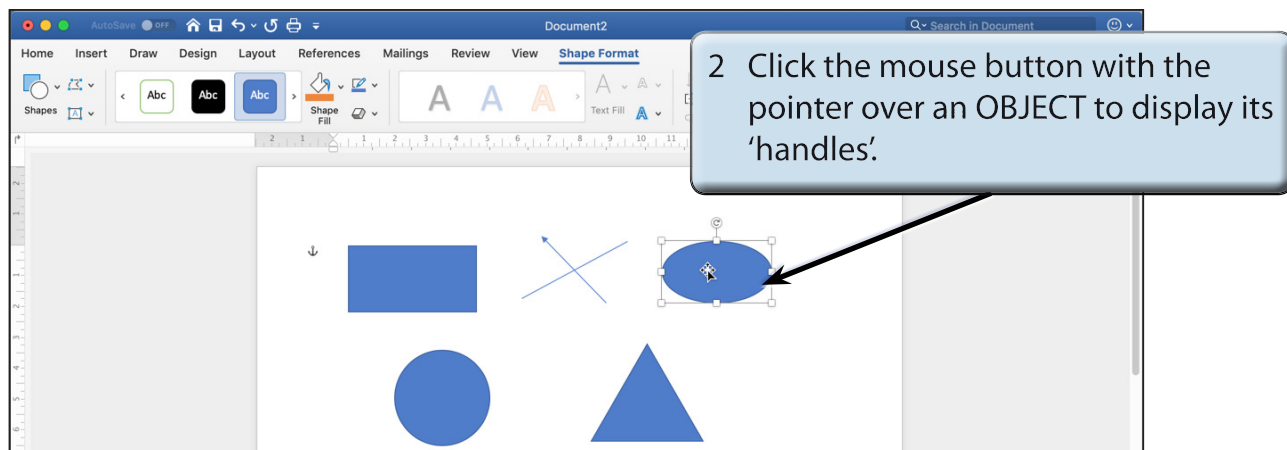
AutoSave OFF

Document2

Search in Document

Home Insert Draw Design Layout References Mailings Review View Shape Format

Shapes

Abc Abc Abc

Shape Fill

A A A

Text Fill

2 Click the mouse button with the pointer over an OBJECT to display its 'handles'.